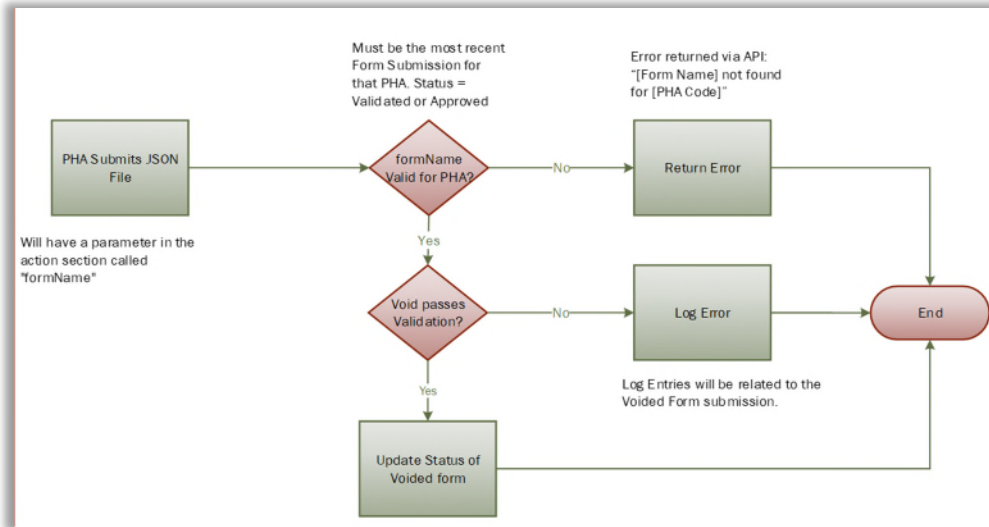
Must be the most recent Form Submission for that PHA. Status = Validated or Approved

Error returned via API: "[Form Name] not found for [PHA Code]"

PHA Submits JSON File

formName Valid for PHA?

No

Return Error

Will have a parameter in the action section called "formName"

Yes

Void passes Validation?

No

Log Error

End

Log Entries will be related to the Voided Form submission.

Yes

Update Status of Voided form